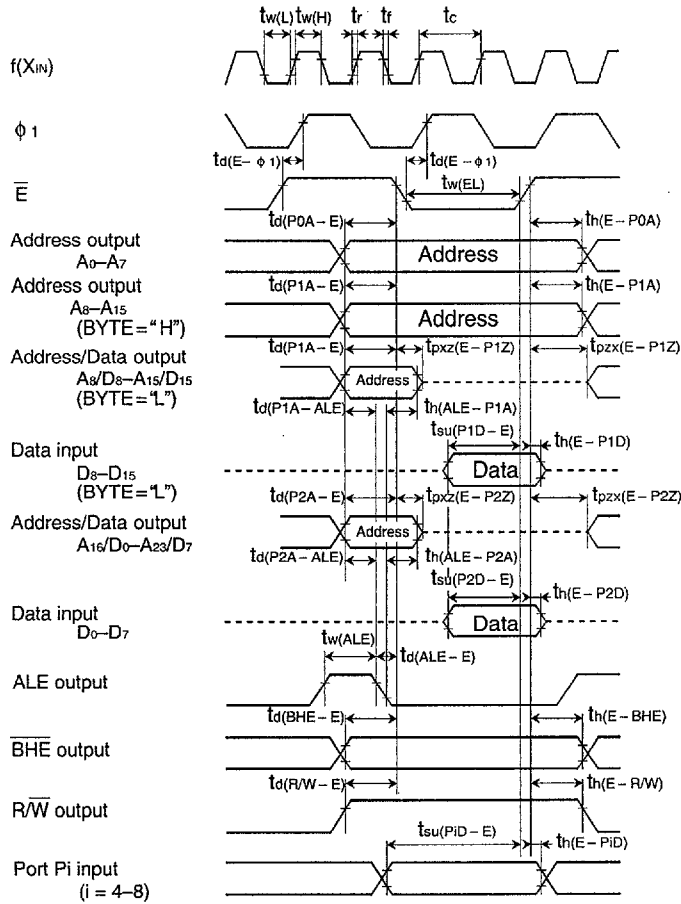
$t_{w(L)}$ $t_{w(H)}$ $t_r$ $t_f$ $t_c$

$f(X_{IN})$

$\phi_1$

$t_{d(E-\phi 1)}$ $t_{d(E-\phi 1)}$

$\overline{E}$

$t_{w(EL)}$

$t_{d(P0A-E)}$ $t_{h(E-P0A)}$

Address output $A_0$–$A_7$

Address

Address output $A_8$–$A_{15}$ (BYTE = "H")

$t_{d(P1A-E)}$ $t_{h(E-P1A)}$

Address

Address/Data output $A_8/D_8$–$A_{15}/D_{15}$ (BYTE = "L")

$t_{d(P1A-E)}$ $t_{pxz(E-P1Z)}$ $t_{pzx(E-P1Z)}$

Address

$t_{d(P1A-ALE)}$ $t_{h(ALE-P1A)}$

$t_{su(P1D-E)}$ $t_{h(E-P1D)}$

Data input $D_8$–$D_{15}$ (BYTE = "L")

Data

$t_{d(P2A-E)}$ $t_{pxz(E-P2Z)}$ $t_{pzx(E-P2Z)}$

Address/Data output $A_{16}/D_0$–$A_{23}/D_7$

Address

$t_{d(P2A-ALE)}$ $t_{h(ALE-P2A)}$

$t_{su(P2D-E)}$ $t_{h(E-P2D)}$

Data input $D_0$–$D_7$

Data

$t_{w(ALE)}$ $t_{d(ALE-E)}$

ALE output

$t_{d(BHE-E)}$ $t_{h(E-BHE)}$

$\overline{BHE}$ output

$t_{d(R/W-E)}$ $t_{h(E-R/W)}$

$R/\overline{W}$ output

$t_{su(PiD-E)}$ $t_{h(E-PiD)}$

Port Pi input (i = 4–8)